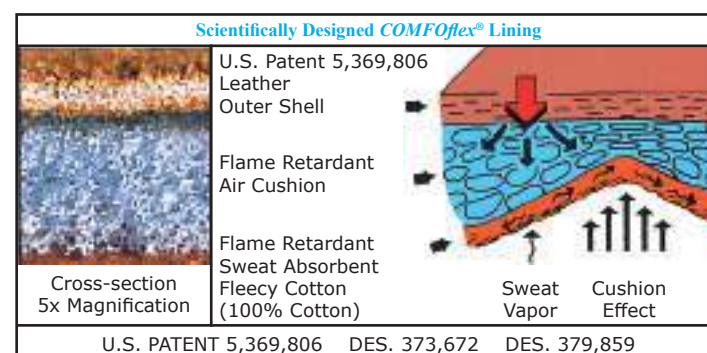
Scientifically Designed *COMFOflex®* Lining

Cross-section
5x Magnification

U.S. Patent 5,369,806
Leather
Outer Shell

Flame Retardant
Air Cushion

Flame Retardant
Sweat Absorbent
Fleecy Cotton
(100% Cotton)

Sweat
Vapor

Cushion
Effect

U.S. PATENT 5,369,806 DES. 373,672 DES. 379,859